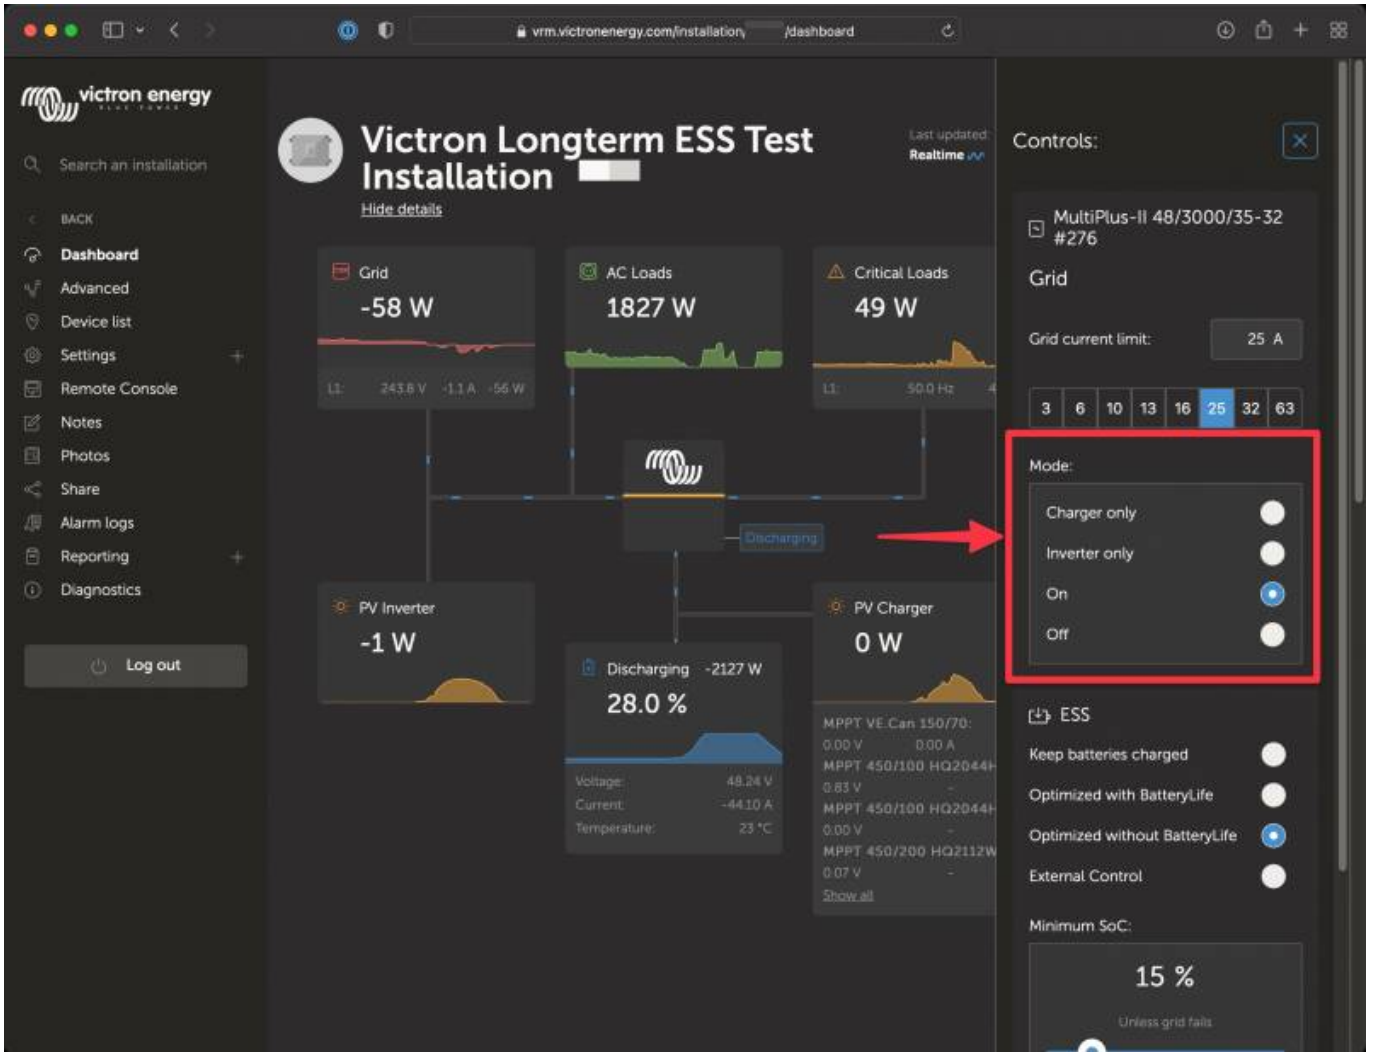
vrm.victronenergy.com/installation/ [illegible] /dashboard

victron energy

Search an installation

BACK
Dashboard
Advanced
Device list
Settings
Remote Console
Notes
Photos
Share
Alarm logs
Reporting
Diagnostics

Log out

Victron Longterm ESS Test Installation

Hide details

Last updated:
Realtime

Grid
-58 W
L1: 243.8 V -1.1 A -56 W

AC Loads
1827 W

Critical Loads
49 W
L1: 50.0 Hz

Discharging

PV Inverter
-1 W

Discharging -2127 W
28.0 %
Voltage: 48.24 V
Current: -44.10 A
Temperature: 23 °C

PV Charger
0 W
MPPT VE.Can 150/70:
0.00 V 0.00 A
MPPT 450/100 HQ2044
0.83 V
MPPT 450/100 HQ2044
0.00 V
MPPT 450/200 HQ2112W
0.07 V
Show all

Controls:

MultiPlus-II 48/3000/35-32 #276

Grid

Grid current limit: 25 A

| 3 | 6 | 10 | 13 | 16 | 25 | 32 | 63 |
|---|---|---|---|---|---|---|---|

Mode:
Charger only
Inverter only
On
Off

ESS
Keep batteries charged
Optimized with BatteryLife
Optimized without BatteryLife
External Control

Minimum SoC:
15 %
Unless grid fails